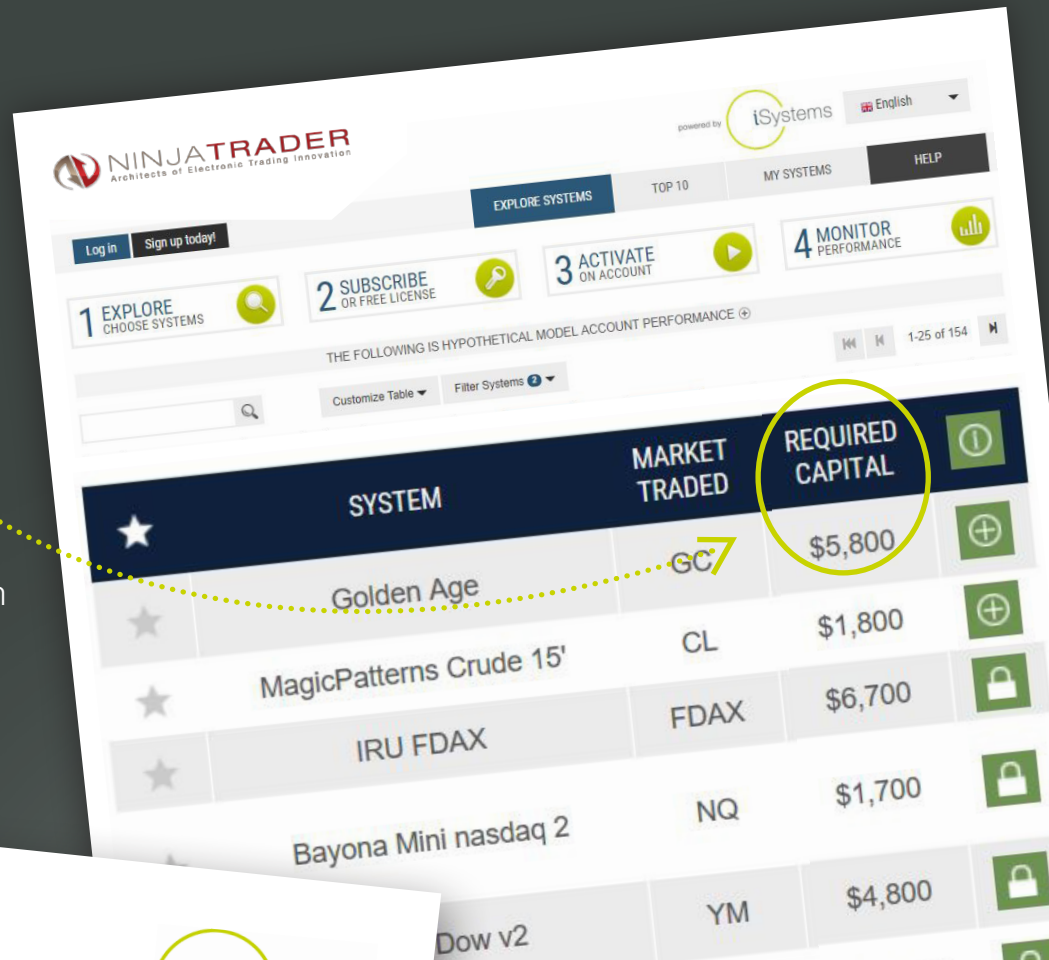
NINJATRADER
Architects of Electronic Trading Innovation

powered by iSystems

English

EXPLORE SYSTEMS
TOP 10
MY SYSTEMS
HELP

Log in
Sign up today!

1 EXPLORE CHOOSE SYSTEMS
2 SUBSCRIBE OR FREE LICENSE
3 ACTIVATE ON ACCOUNT
4 MONITOR PERFORMANCE

THE FOLLOWING IS HYPOTHETICAL MODEL ACCOUNT PERFORMANCE

1-25 of 154

Customize Table
Filter Systems 2

| | SYSTEM | MARKET TRADED | REQUIRED CAPITAL | |
|---|---|---|---|---|
| | Golden Age | GC | $5,800 | |
| | MagicPatterns Crude 15' | CL | $1,800 | |
| | IRU FDAX | FDAX | $6,700 | |
| | Bayona Mini nasdaq 2 | NQ | $1,700 | |
| | Dow v2 | YM | $4,800 | |

n